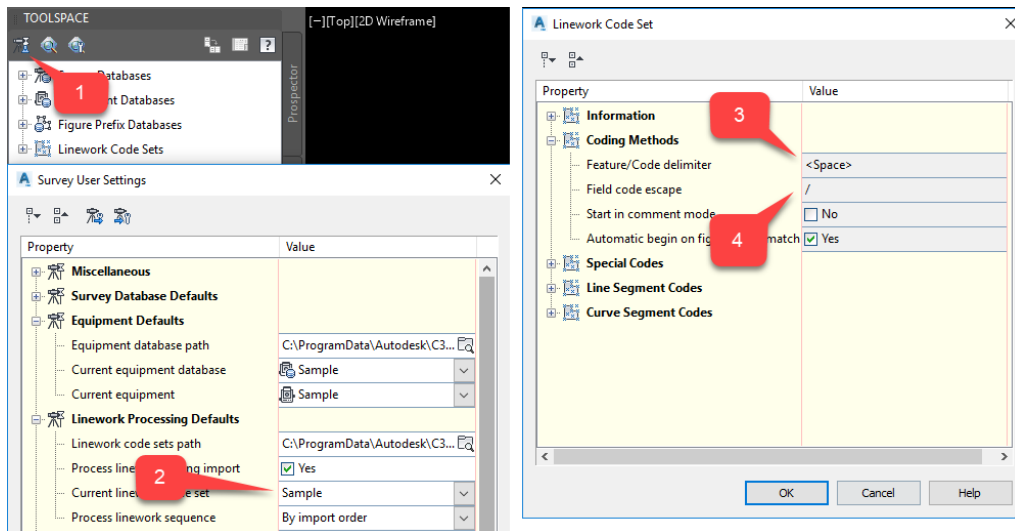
TOOLSPACE

[−][Top][2D Wireframe]

Prospector

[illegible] Databases
1
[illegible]nt Databases
Figure Prefix Databases
Linework Code Sets

Survey User Settings

| Property | Value |
|---|---|
| Miscellaneous | |
| Survey Database Defaults | |
| Equipment Defaults | |
| Equipment database path | C:\ProgramData\Autodesk\C3... |
| Current equipment database | Sample |
| Current equipment | Sample |
| Linework Processing Defaults | |
| Linework code sets path | C:\ProgramData\Autodesk\C3... |
| Process line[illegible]ng import | Yes |
| Current line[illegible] set | Sample |
| Process linework sequence | By import order |

2

Linework Code Set

| Property | Value |
|---|---|
| Information | |
| Coding Methods | |
| Feature/Code delimiter | <Space> |
| Field code escape | / |
| Start in comment mode | No |
| Automatic begin on fig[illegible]match | Yes |
| Special Codes | |
| Line Segment Codes | |
| Curve Segment Codes | |

3
4

OK
Cancel
Help